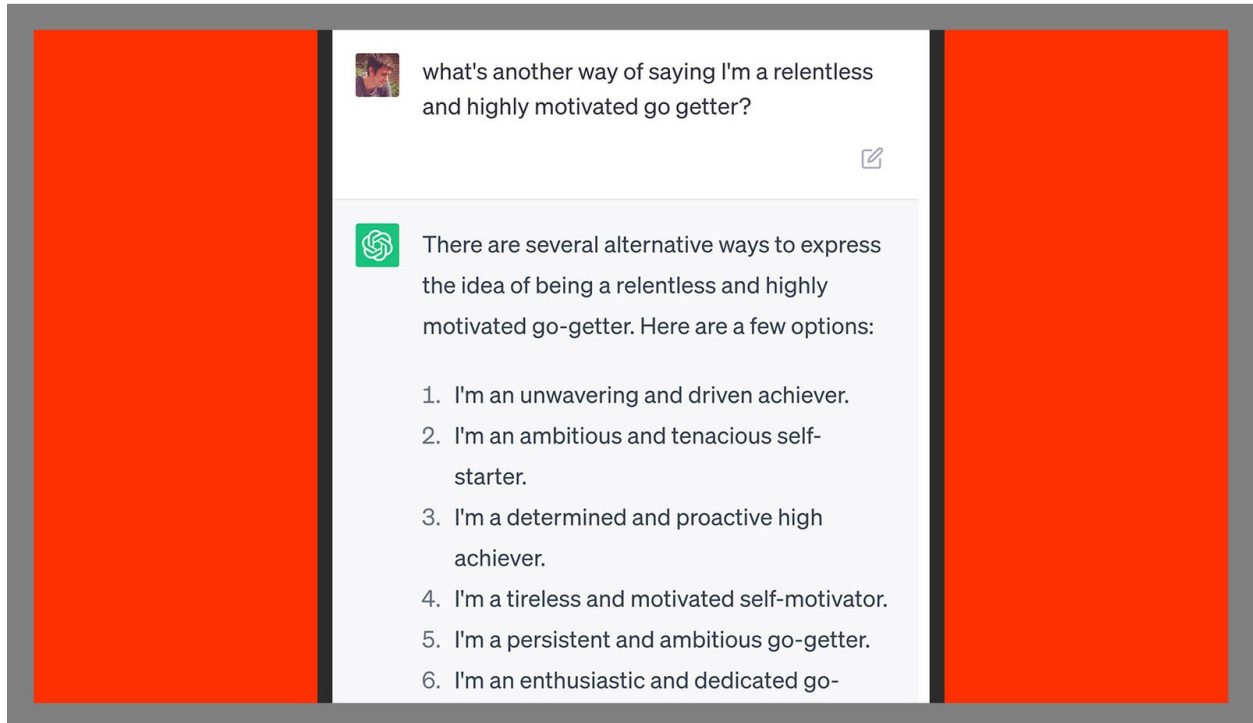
what's another way of saying I'm a relentless and highly motivated go getter?

There are several alternative ways to express the idea of being a relentless and highly motivated go-getter. Here are a few options:

1. I'm an unwavering and driven achiever.
2. I'm an ambitious and tenacious self-starter.
3. I'm a determined and proactive high achiever.
4. I'm a tireless and motivated self-motivator.
5. I'm a persistent and ambitious go-getter.
6. I'm an enthusiastic and dedicated go-